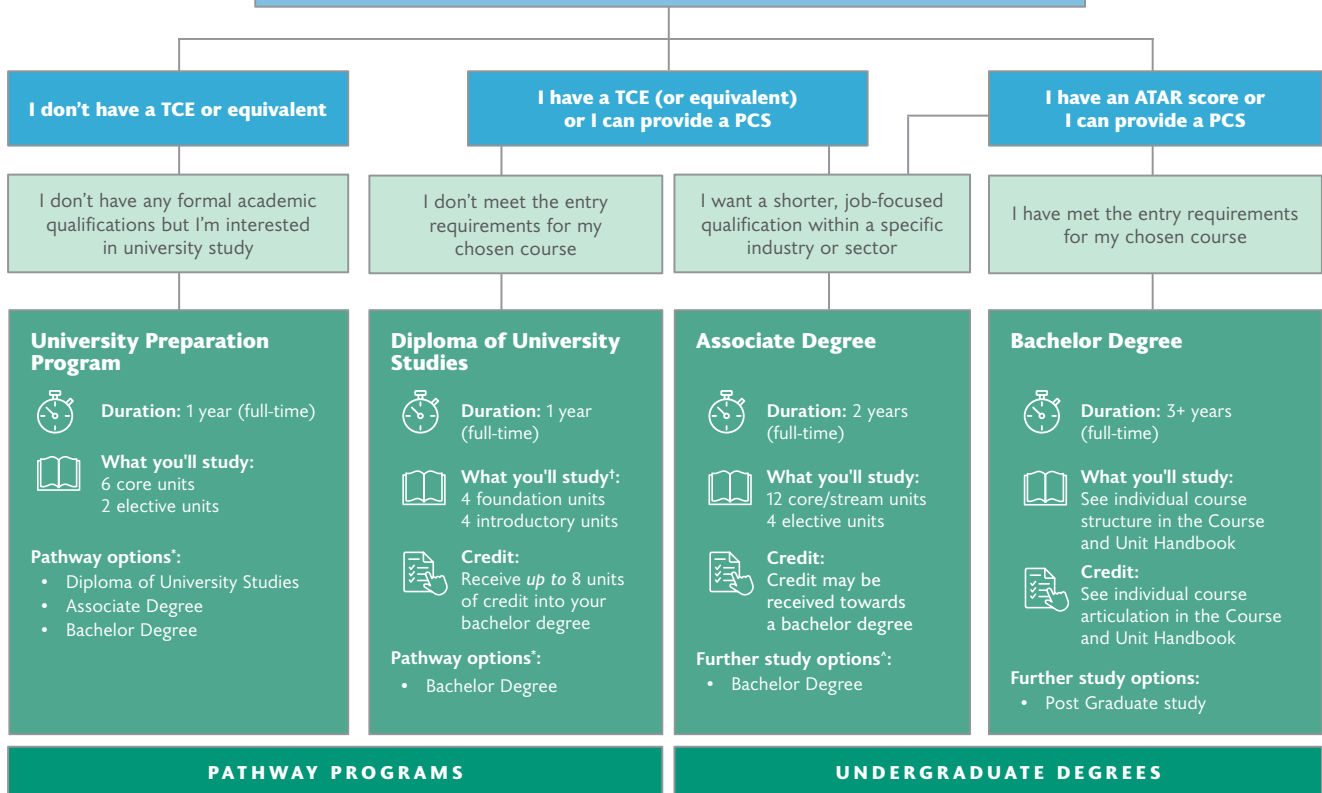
I don't have a TCE or equivalent

I have a TCE (or equivalent) or I can provide a PCS

I have an ATAR score or I can provide a PCS

I don't have any formal academic qualifications but I'm interested in university study

I don't meet the entry requirements for my chosen course

I want a shorter, job-focused qualification within a specific industry or sector

I have met the entry requirements for my chosen course

University Preparation Program

Duration: 1 year (full-time)

What you'll study:
6 core units
2 elective units

Pathway options*:
• Diploma of University Studies
• Associate Degree
• Bachelor Degree

Diploma of University Studies

Duration: 1 year (full-time)

What you'll study†:
4 foundation units
4 introductory units

Credit:
Receive *up to* 8 units of credit into your bachelor degree

Pathway options*:
• Bachelor Degree

Associate Degree

Duration: 2 years (full-time)

What you'll study:
12 core/stream units
4 elective units

Credit:
Credit may be received towards a bachelor degree

Further study options^:
• Bachelor Degree

Bachelor Degree

Duration: 3+ years (full-time)

What you'll study:
See individual course structure in the Course and Unit Handbook

Credit:
See individual course articulation in the Course and Unit Handbook

Further study options:
• Post Graduate study

PATHWAY PROGRAMS

UNDERGRADUATE DEGREES